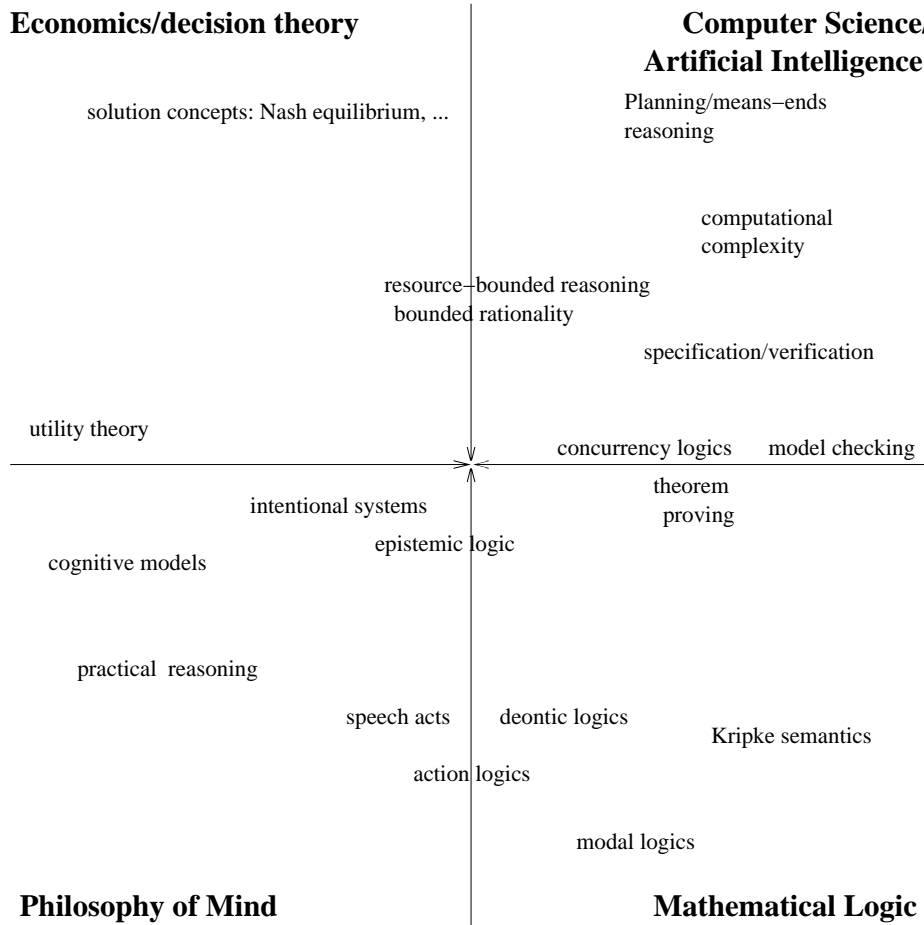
Economics/decision theory

Computer Science/
Artificial Intelligence

solution concepts: Nash equilibrium, ...

Planning/means–ends reasoning

computational complexity

resource–bounded reasoning
bounded rationality

specification/verification

utility theory

concurrency logics

model checking

theorem proving

intentional systems

epistemic logic

cognitive models

practical reasoning

speech acts

deontic logics

Kripke semantics

action logics

modal logics

Philosophy of Mind

Mathematical Logic